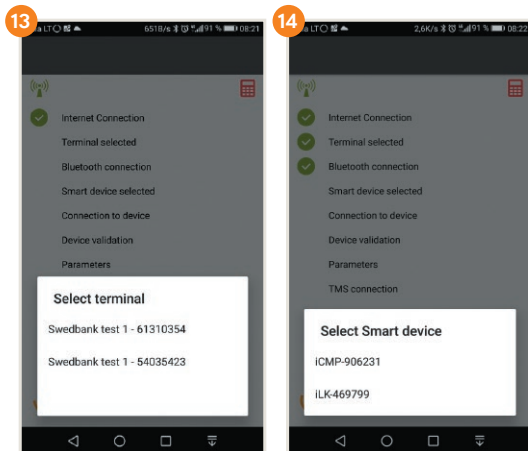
13

a LT 651B/s 91 % 08:21

Internet Connection

Terminal selected

Bluetooth connection

Smart device selected

Connection to device

Device validation

Parameters

Select terminal

Swedbank test 1 - 61310354

Swedbank test 1 - 54035423

14

a LT 2,6K/s 91 % 08:22

Internet Connection

Terminal selected

Bluetooth connection

Smart device selected

Connection to device

Device validation

Parameters

TMS connection

Select Smart device

iCMP-906231

iLK-469799